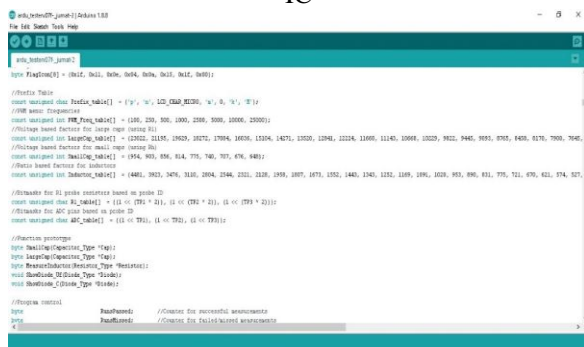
18

ardu_testerv07h_jumat-2 | Arduino 1.8.8
File Edit Sketch Tools Help

ardu_testerv07h_jumat-2

byte FlagIcon[8] = {0x1f, 0x11, 0x0e, 0x04, 0x0a, 0x15, 0x1f, 0x00};

//Prefix Table
const unsigned char Prefix_table[] = {'p', 'n', LCD_CHAR_MICRO, 'm', 0, 'k', 'M'};
//PWM menu frequencies
const unsigned int PWM_freq_table[] = {100, 250, 500, 1000, 2500, 5000, 10000, 25000};
//Voltage based factors for large caps (using Rl)
const unsigned int LargeCap_table[] = {23022, 21195, 19629, 18272, 17084, 16036, 15104, 14271, 13520, 12841, 12224, 11660, 11143, 10668, 10229, 9822, 9445, 9093, 8765, 8458, 8170, 7900, 7645,
//Voltage based factors for small caps (using Rh)
const unsigned int SmallCap_table[] = {954, 903, 856, 814, 775, 740, 707, 676, 648};
//Ratio based factors for inductors
const unsigned int Inductor_table[] = {4481, 3923, 3476, 3110, 2804, 2544, 2321, 2128, 1958, 1807, 1673, 1552, 1443, 1343, 1252, 1169, 1091, 1020, 953, 890, 831, 775, 721, 670, 621, 574, 527,

//Bitmasks for R1 probe resistors based on probe ID
const unsigned char R1_table[] = {(1 << (TP1 * 2)), (1 << (TP2 * 2)), (1 << (TP3 * 2))};
//Bitmasks for ADC pins based on probe ID
const unsigned char ADC_table[] = {(1 << TP1), (1 << TP2), (1 << TP3)};

//Function prototypes
byte SmallCap(Capacitor_Type *Cap);
byte LargeCap(Capacitor_Type *Cap);
byte MeasureInductor(Resistor_Type *Resistor);
void ShowDiode_Uf(Diode_Type *Diode);
void ShowDiode_C(Diode_Type *Diode);

//Program control
byte RunsPassed; //Counter for successful measurements
byte RunsMissed; //Counter for failed/missed measurements